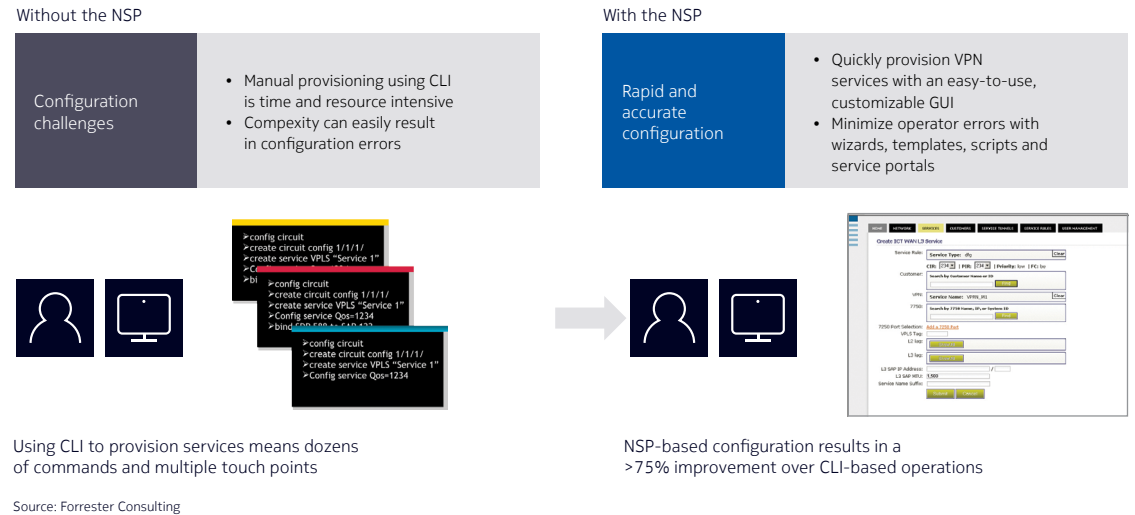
Without the NSP

Configuration challenges

- Manual provisioning using CLI is time and resource intensive
- Compexity can easily result in configuration errors

>config circuit
>create circuit config 1/1/1/
>create service VPLS "Service 1"
>Co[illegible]
>bi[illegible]

>config circuit
>create circuit config 1/1/1/
>create service VPLS "Service 1"
>Config service Qos=1234
>bind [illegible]

>config circuit
>create circuit config 1/1/1/
>create service VPLS "Service 1"
>Config service Qos=1234

Using CLI to provision services means dozens of commands and multiple touch points

With the NSP

Rapid and accurate configuration

- Quickly provision VPN services with an easy-to-use, customizable GUI
- Minimize operator errors with wizards, templates, scripts and service portals

HOME NETWORK SERVICES CUSTOMERS SERVICE TUNNELS SERVICE ROLES USER MANAGEMENT

Create ICT WAN L3 Service

Service Role: Service Type: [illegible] Clear
CIR: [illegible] PIR: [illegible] Priority: low FC: be
Customer: Search by Customer Name or ID
VPN: Service Name: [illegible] Clear
7750: Search by 7750 Name, IP, or System ID
7250 Port Selection: Add a 7250 Port
VPLS Tag:
L2 Sap:
L3 Sap:
L3 SAP IP Address:
L3 SAP MTU: 1,500
Service Name Suffix:
Submit Cancel

NSP-based configuration results in a >75% improvement over CLI-based operations

Source: Forrester Consulting